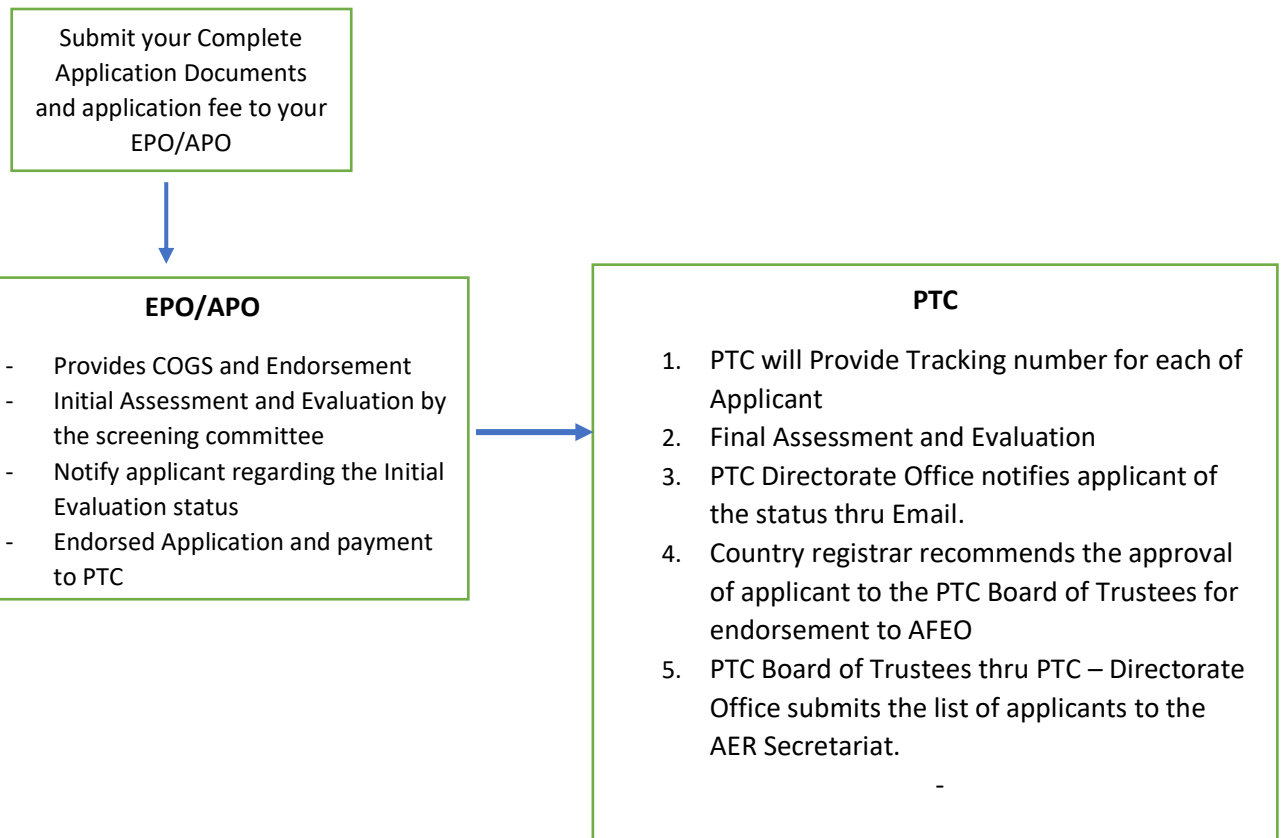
Submit your Complete Application Documents and application fee to your EPO/APO

**EPO/APO**

- Provides COGS and Endorsement
- Initial Assessment and Evaluation by the screening committee
- Notify applicant regarding the Initial Evaluation status
- Endorsed Application and payment to PTC

**PTC**

1. PTC will Provide Tracking number for each of Applicant
2. Final Assessment and Evaluation
3. PTC Directorate Office notifies applicant of the status thru Email.
4. Country registrar recommends the approval of applicant to the PTC Board of Trustees for endorsement to AFEO
5. PTC Board of Trustees thru PTC – Directorate Office submits the list of applicants to the AER Secretariat.

-